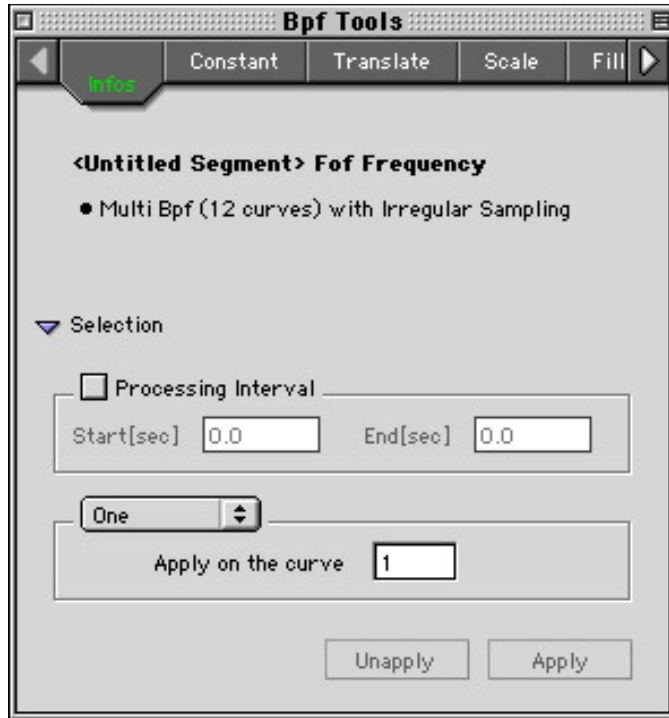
Bpf Tools

Infos
Constant
Translate
Scale
Fill

<Untitled Segment> Fof Frequency

• Multi Bpf (12 curves) with Irregular Sampling

Selection

Processing Interval

Start[sec] 0.0
End[sec] 0.0

One

Apply on the curve 1

Unapply
Apply